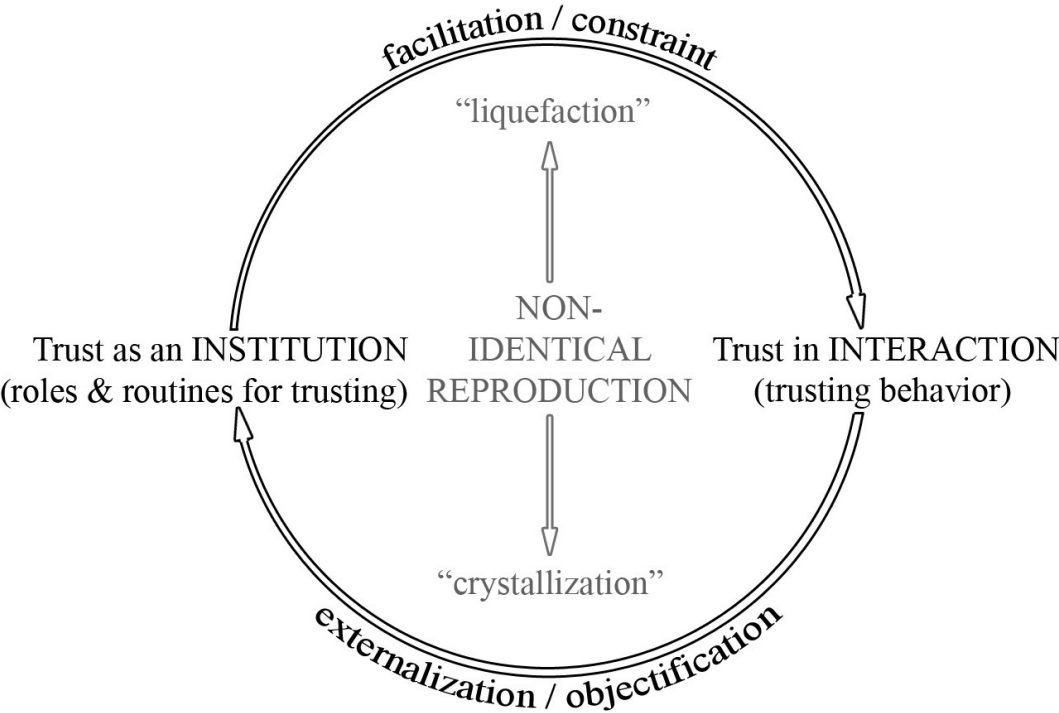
facilitation / constraint

"liquefaction"

Trust as an INSTITUTION (roles & routines for trusting)

NON-IDENTICAL REPRODUCTION

Trust in INTERACTION (trusting behavior)

"crystallization"

externalization / objectification